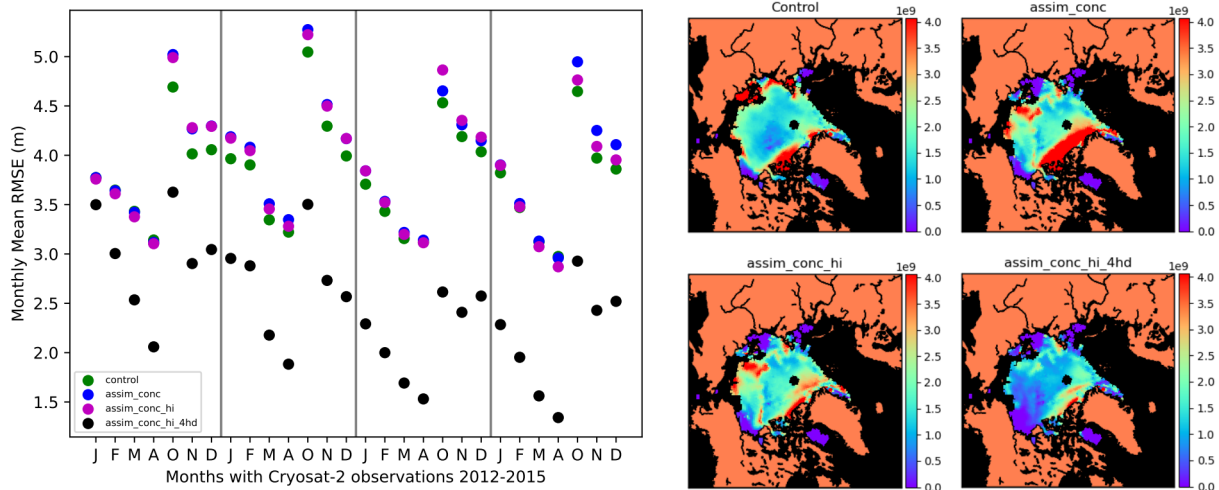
5.0
4.5
4.0
3.5
3.0
2.5
2.0
1.5

Monthly Mean RMSE (m)

control
assim_conc
assim_conc_hi
assim_conc_hi_4hd

J F M A O N D J F M A O N D J F M A O N D J F M A O N D

Months with Cryosat-2 observations 2012-2015

Control
1e9
4.0
3.5
3.0
2.5
2.0
1.5
1.0
0.5
0.0

assim_conc
1e9
4.0
3.5
3.0
2.5
2.0
1.5
1.0
0.5
0.0

assim_conc_hi
1e9
4.0
3.5
3.0
2.5
2.0
1.5
1.0
0.5
0.0

assim_conc_hi_4hd
1e9
4.0
3.5
3.0
2.5
2.0
1.5
1.0
0.5
0.0